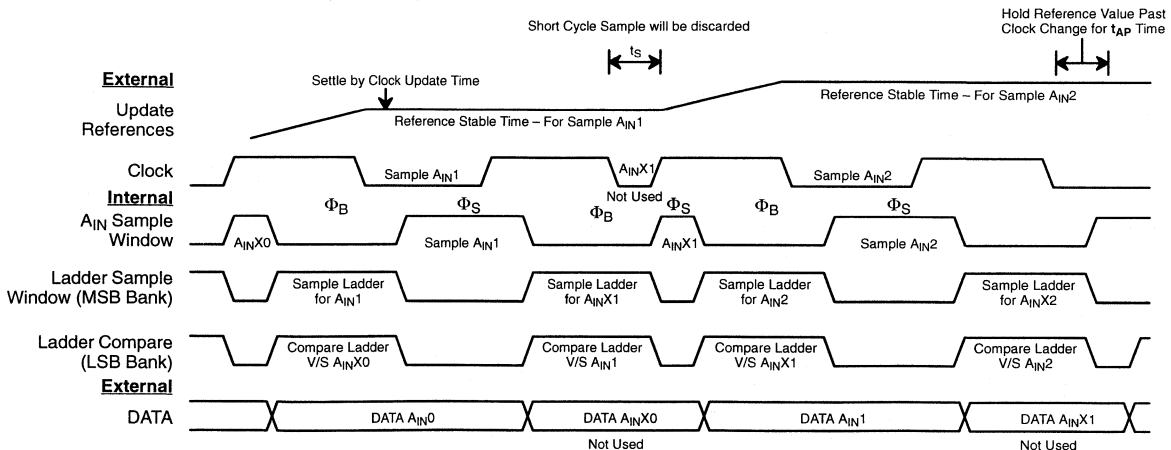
Short Cycle Sample will be discarded

Hold Reference Value Past Clock Change for $t_{AP}$ Time

$t_S$

External

Update References

Settle by Clock Update Time

Reference Stable Time – For Sample $A_{IN}1$

Reference Stable Time – For Sample $A_{IN}2$

Clock

Sample $A_{IN}1$

$A_{IN}X1$

Not Used

Sample $A_{IN}2$

Internal

$A_{IN}$ Sample Window

$\Phi_B$

$\Phi_S$

$\Phi_B$

$\Phi_S$

$\Phi_B$

$\Phi_S$

$A_{IN}X0$

Sample $A_{IN}1$

$A_{IN}X1$

Sample $A_{IN}2$

Ladder Sample Window (MSB Bank)

Sample Ladder for $A_{IN}1$

Sample Ladder for $A_{IN}X1$

Sample Ladder for $A_{IN}2$

Sample Ladder for $A_{IN}X2$

Ladder Compare (LSB Bank)

Compare Ladder V/S $A_{IN}X0$

Compare Ladder V/S $A_{IN}1$

Compare Ladder V/S $A_{IN}X1$

Compare Ladder V/S $A_{IN}2$

External

DATA

DATA $A_{IN}0$

DATA $A_{IN}X0$

Not Used

DATA $A_{IN}1$

DATA $A_{IN}X1$

Not Used